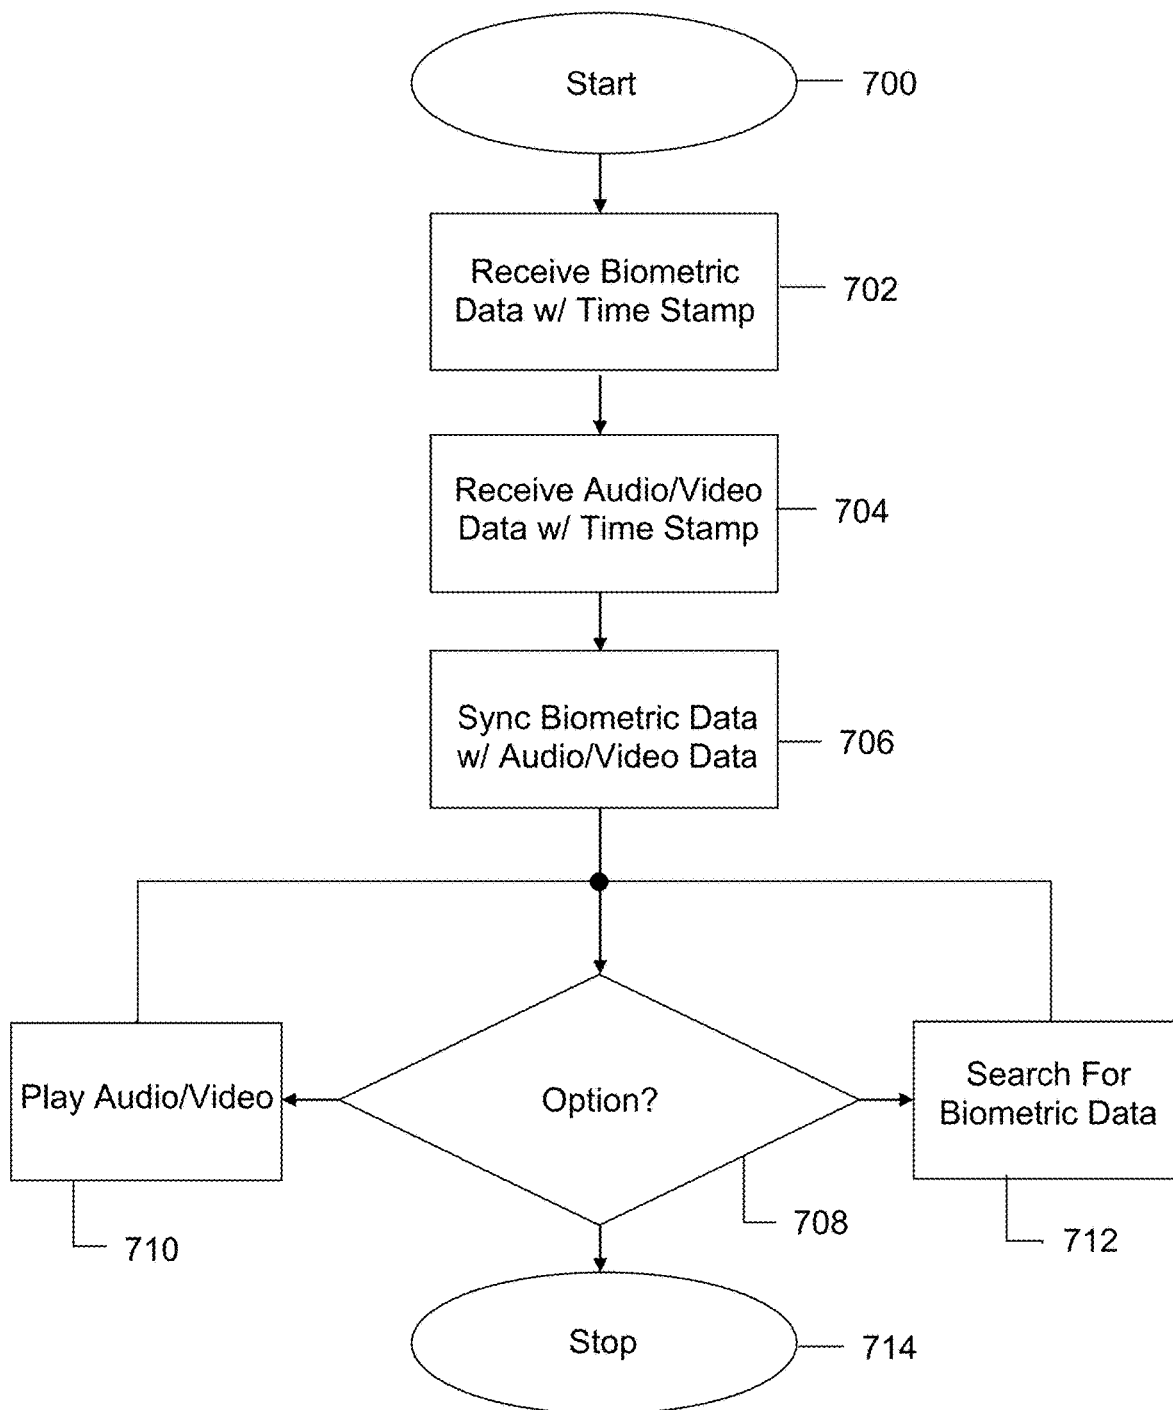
Start
700

Receive Biometric Data w/ Time Stamp
702

Receive Audio/Video Data w/ Time Stamp
704

Sync Biometric Data w/ Audio/Video Data
706

Play Audio/Video

Option?

Search For Biometric Data

710

708

712

Stop
714